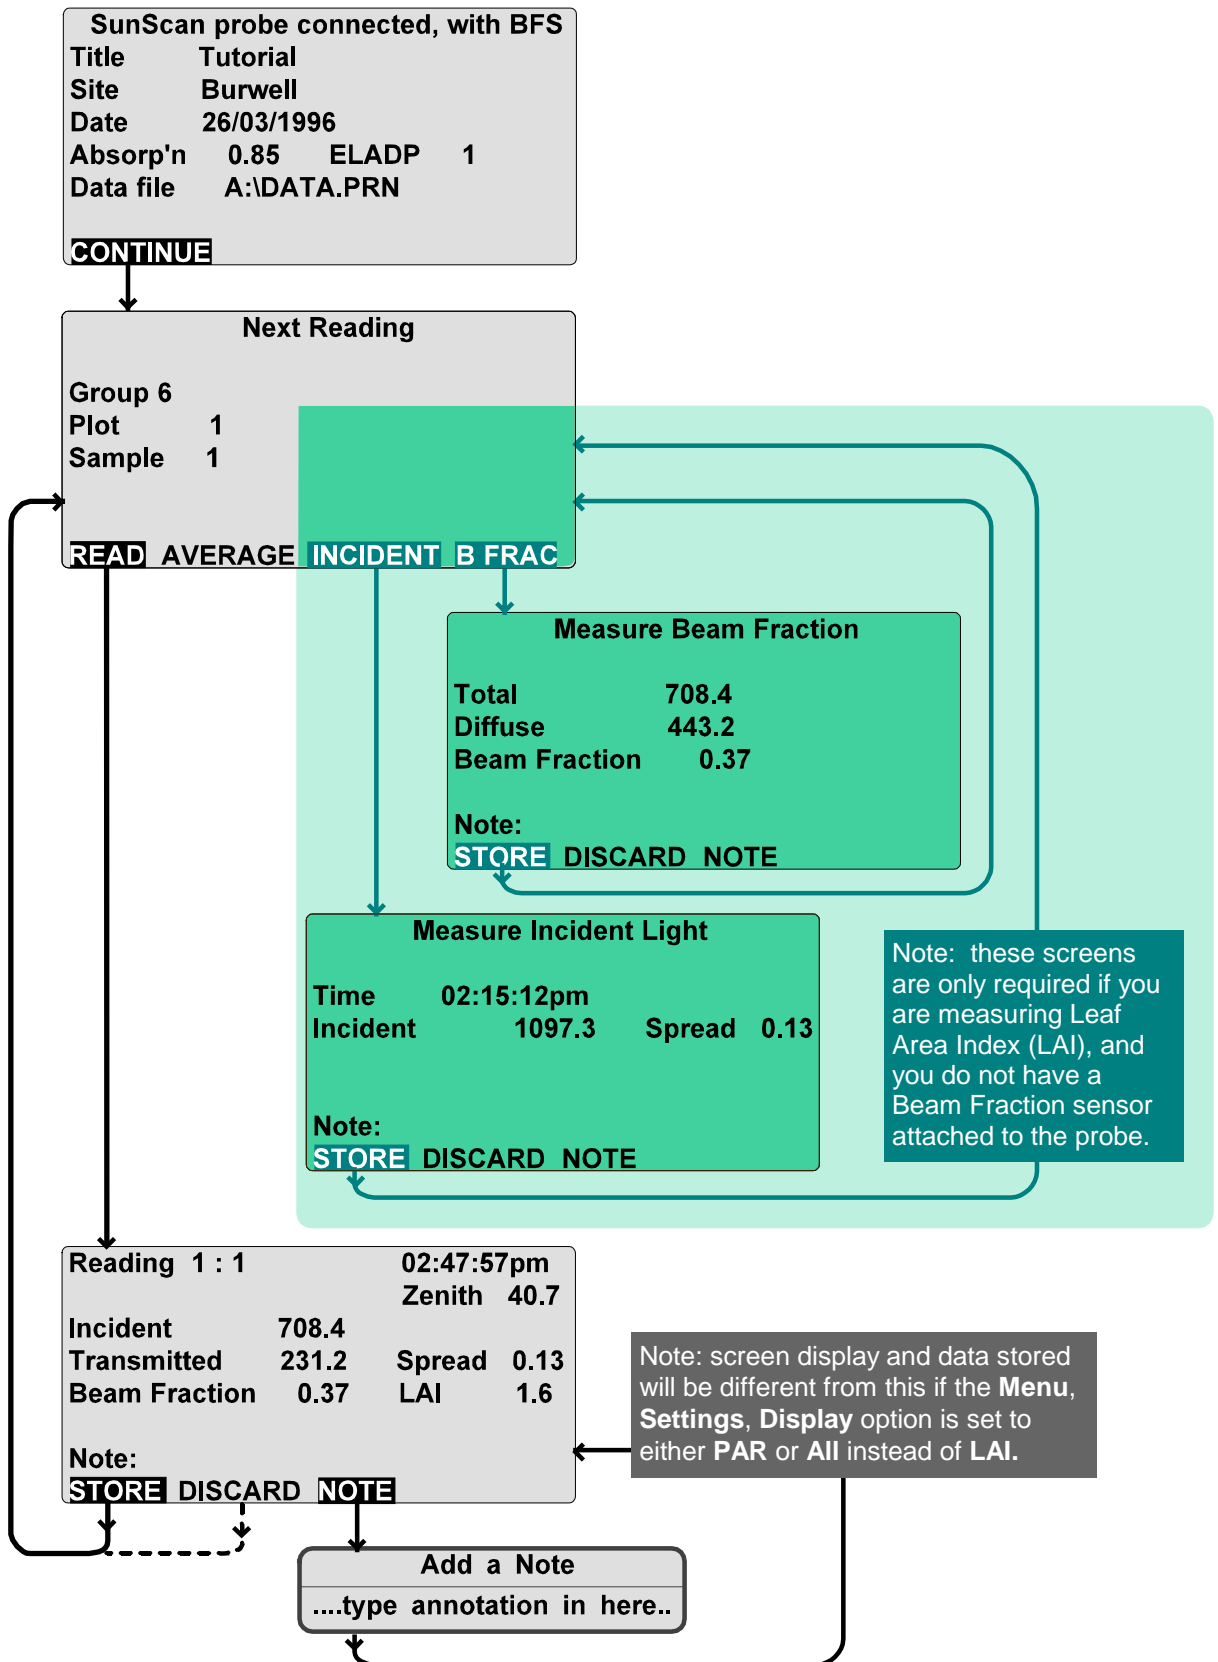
SunScan probe connected, with BFS
Title Tutorial
Site Burwell
Date 26/03/1996
Absorp'n 0.85 ELADP 1
Data file A:\DATA.PRN

CONTINUE

Next Reading

Group 6
Plot 1
Sample 1

READ AVERAGE INCIDENT B FRAC

Measure Beam Fraction

Total 708.4
Diffuse 443.2
Beam Fraction 0.37

Note:
STORE DISCARD NOTE

Measure Incident Light

Time 02:15:12pm
Incident 1097.3 Spread 0.13

Note:
STORE DISCARD NOTE

Note: these screens are only required if you are measuring Leaf Area Index (LAI), and you do not have a Beam Fraction sensor attached to the probe.

Reading 1 : 1 02:47:57pm
Zenith 40.7
Incident 708.4
Transmitted 231.2 Spread 0.13
Beam Fraction 0.37 LAI 1.6

Note:
STORE DISCARD NOTE

Note: screen display and data stored will be different from this if the **Menu**, **Settings**, **Display** option is set to either **PAR** or **All** instead of **LAI.**

Add a Note
....type annotation in here..